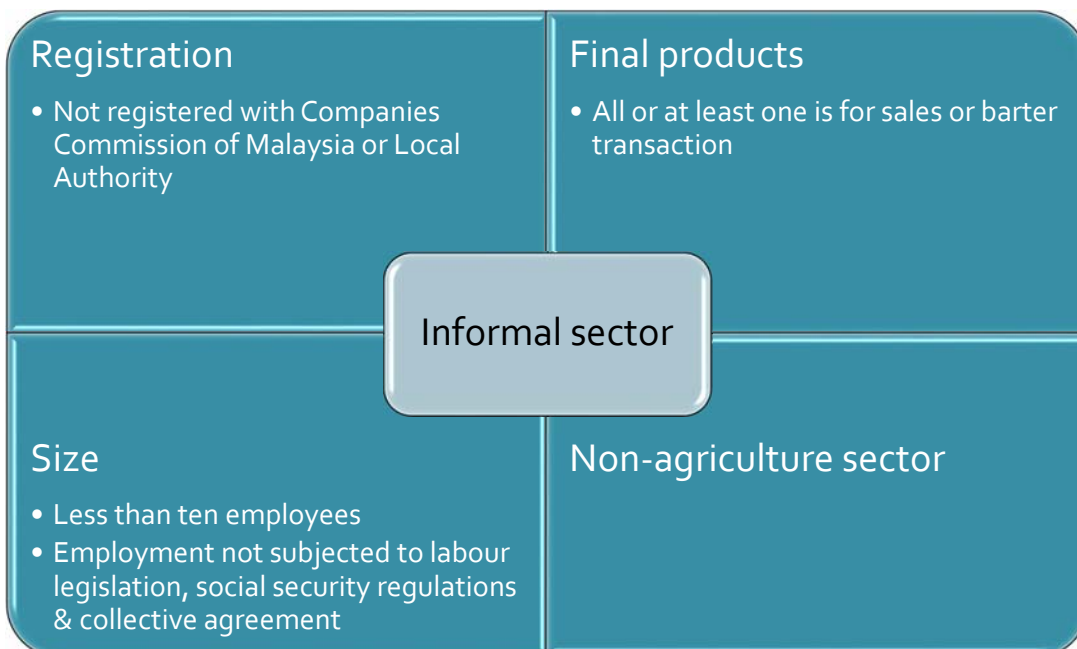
Registration

- Not registered with Companies Commission of Malaysia or Local Authority

Final products

- All or at least one is for sales or barter transaction

Informal sector

Size

- Less than ten employees
- Employment not subjected to labour legislation, social security regulations & collective agreement

Non-agriculture sector